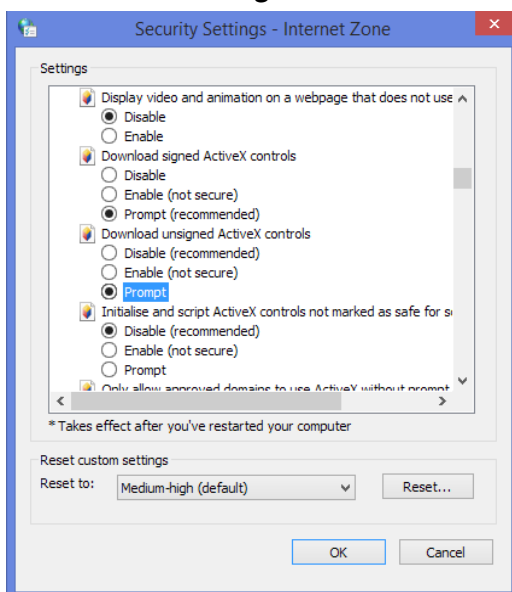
Security Settings - Internet Zone

Settings

Display video and animation on a webpage that does not use
Disable
Enable
Download signed ActiveX controls
Disable
Enable (not secure)
Prompt (recommended)
Download unsigned ActiveX controls
Disable (recommended)
Enable (not secure)
Prompt
Initialise and script ActiveX controls not marked as safe for s
Disable (recommended)
Enable (not secure)
Prompt
Only allow approved domains to use ActiveX without prompt

*Takes effect after you've restarted your computer

Reset custom settings
Reset to: Medium-high (default)
Reset...

OK
Cancel